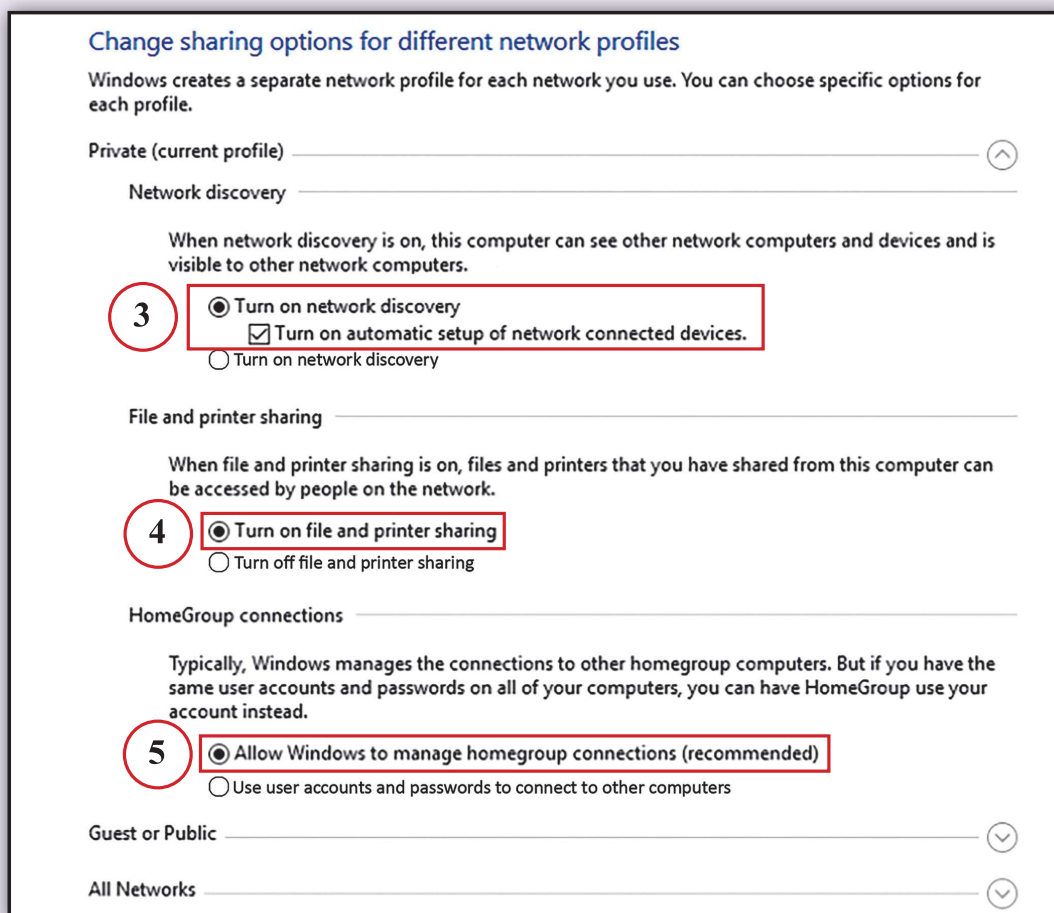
Change sharing options for different network profiles

Windows creates a separate network profile for each network you use. You can choose specific options for each profile.

Private (current profile)

Network discovery

When network discovery is on, this computer can see other network computers and devices and is visible to other network computers.

3

Turn on network discovery

Turn on automatic setup of network connected devices.

Turn on network discovery

File and printer sharing

When file and printer sharing is on, files and printers that you have shared from this computer can be accessed by people on the network.

4

Turn on file and printer sharing

Turn off file and printer sharing

HomeGroup connections

Typically, Windows manages the connections to other homegroup computers. But if you have the same user accounts and passwords on all of your computers, you can have HomeGroup use your account instead.

5

Allow Windows to manage homegroup connections (recommended)

Use user accounts and passwords to connect to other computers

Guest or Public

All Networks